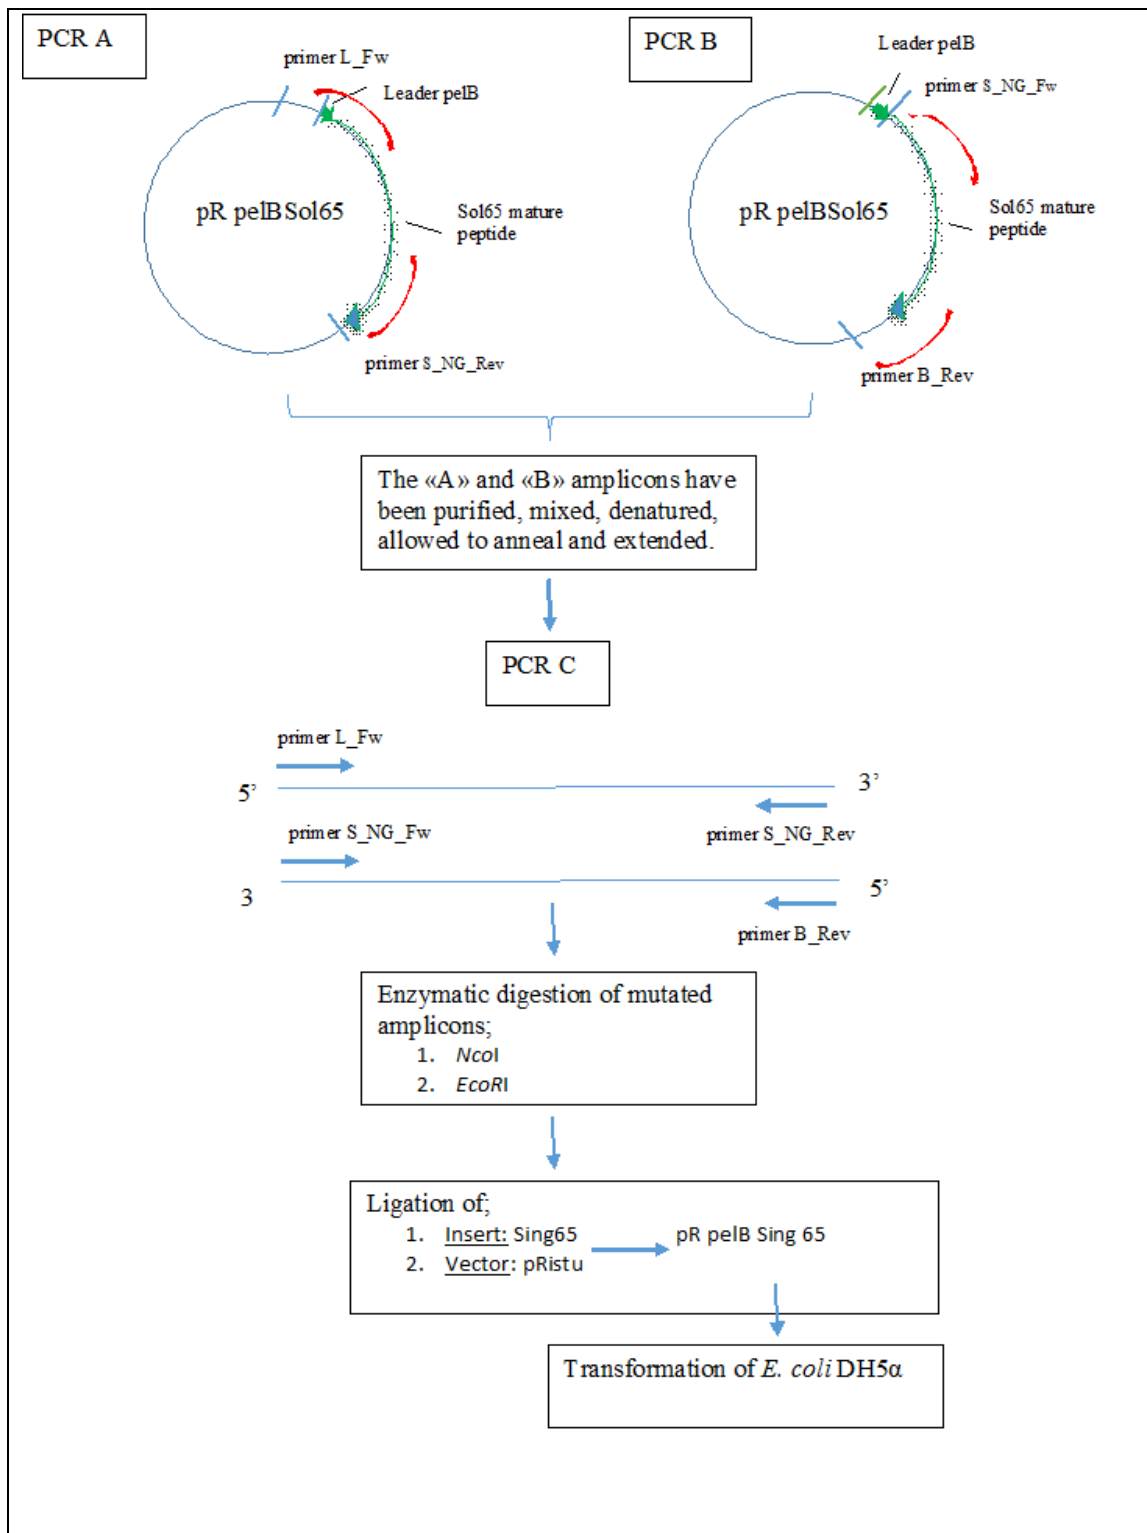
PCR A

primer L_Fw

Leader pelB

pR pelBSol65

Sol65 mature peptide

primer S_NG_Rev

PCR B

Leader pelB

primer S_NG_Fw

pR pelBSol65

Sol65 mature peptide

primer B_Rev

The «A» and «B» amplicons have been purified, mixed, denatured, allowed to anneal and extended.

PCR C

primer L_Fw

5'

3'

primer S_NG_Fw

primer S_NG_Rev

3

5'

primer B_Rev

Enzymatic digestion of mutated amplicons;
1. NcoI
2. EcoRI

Ligation of;
1. Insert: Sing65
2. Vector: pRistu

pR pelB Sing 65

Transformation of E. coli DH5α